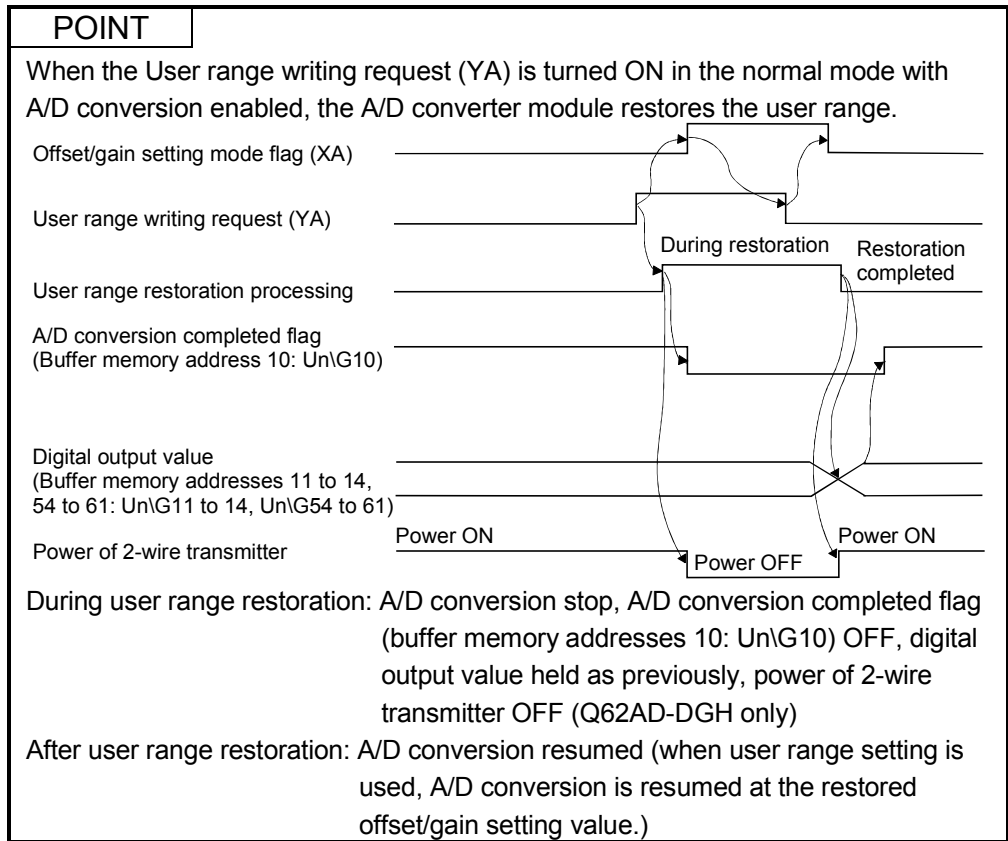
POINT

When the User range writing request (YA) is turned ON in the normal mode with A/D conversion enabled, the A/D converter module restores the user range.

Offset/gain setting mode flag (XA)

User range writing request (YA)

During restoration

Restoration completed

User range restoration processing

A/D conversion completed flag
(Buffer memory address 10: Un\G10)

Digital output value
(Buffer memory addresses 11 to 14, 54 to 61: Un\G11 to 14, Un\G54 to 61)

Power ON

Power ON

Power of 2-wire transmitter

Power OFF

During user range restoration: A/D conversion stop, A/D conversion completed flag (buffer memory addresses 10: Un\G10) OFF, digital output value held as previously, power of 2-wire transmitter OFF (Q62AD-DGH only)

After user range restoration: A/D conversion resumed (when user range setting is used, A/D conversion is resumed at the restored offset/gain setting value.)